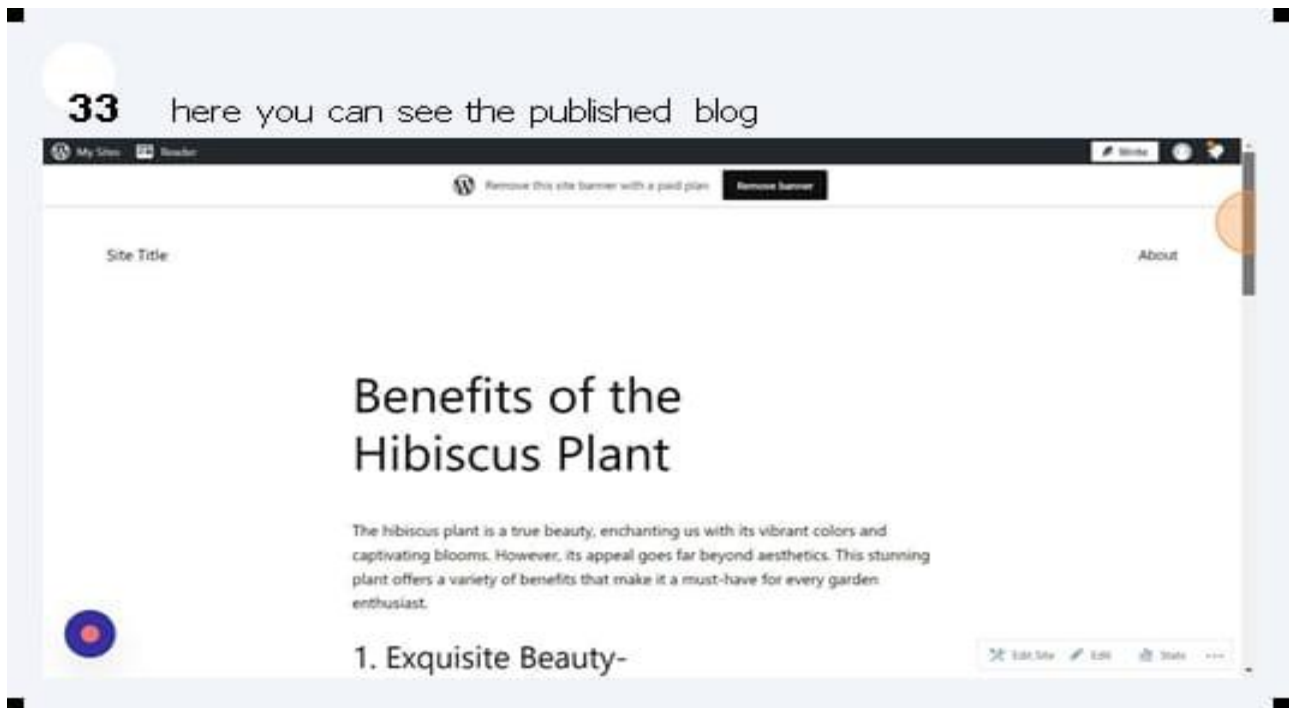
33 here you can see the published blog

My Sites Reader

Write

Remove this site banner with a paid plan Remove banner

Site Title

About

Benefits of the Hibiscus Plant

The hibiscus plant is a true beauty, enchanting us with its vibrant colors and captivating blooms. However, its appeal goes far beyond aesthetics. This stunning plant offers a variety of benefits that make it a must-have for every garden enthusiast.

1. Exquisite Beauty-

Edit Site Edit Stats ···